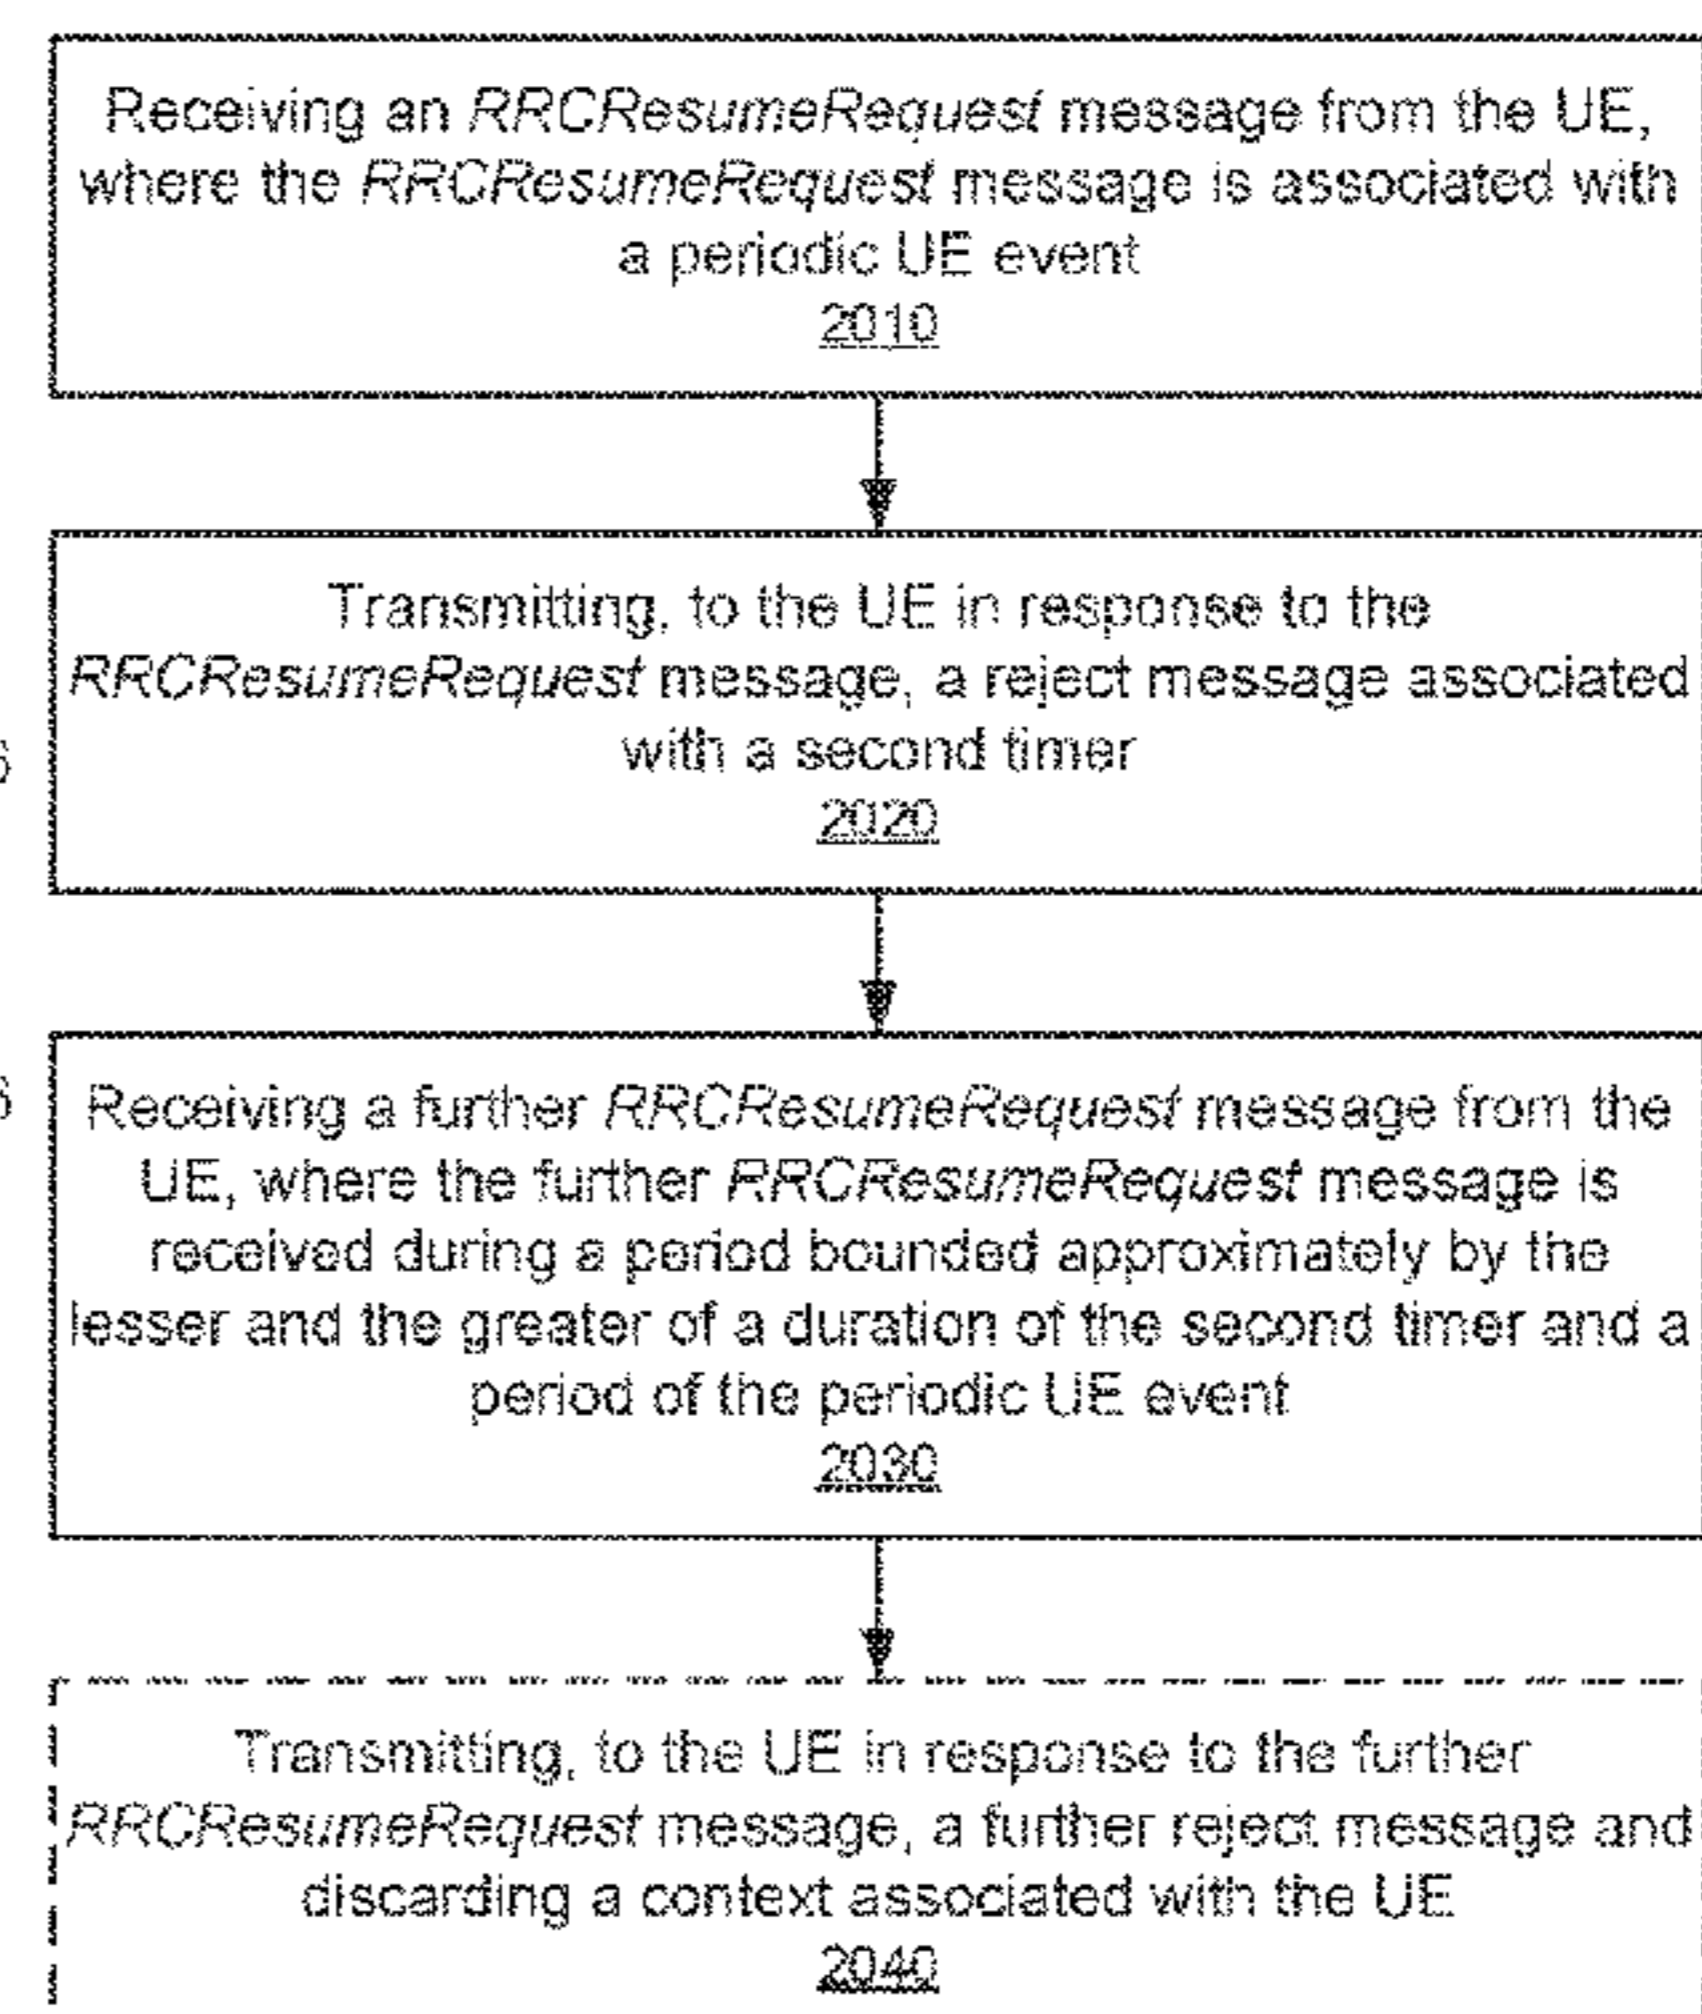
Receiving an *RRCResumeRequest* message from the UE, where the *RRCResumeRequest* message is associated with a periodic UE event
2010

Transmitting, to the UE in response to the *RRCResumeRequest* message, a reject message associated with a second timer
2020

Receiving a further *RRCResumeRequest* message from the UE, where the further *RRCResumeRequest* message is received during a period bounded approximately by the lesser and the greater of a duration of the second timer and a period of the periodic UE event
2030

Transmitting, to the UE in response to the further *RRCResumeRequest* message, a further reject message and discarding a context associated with the UE
2040